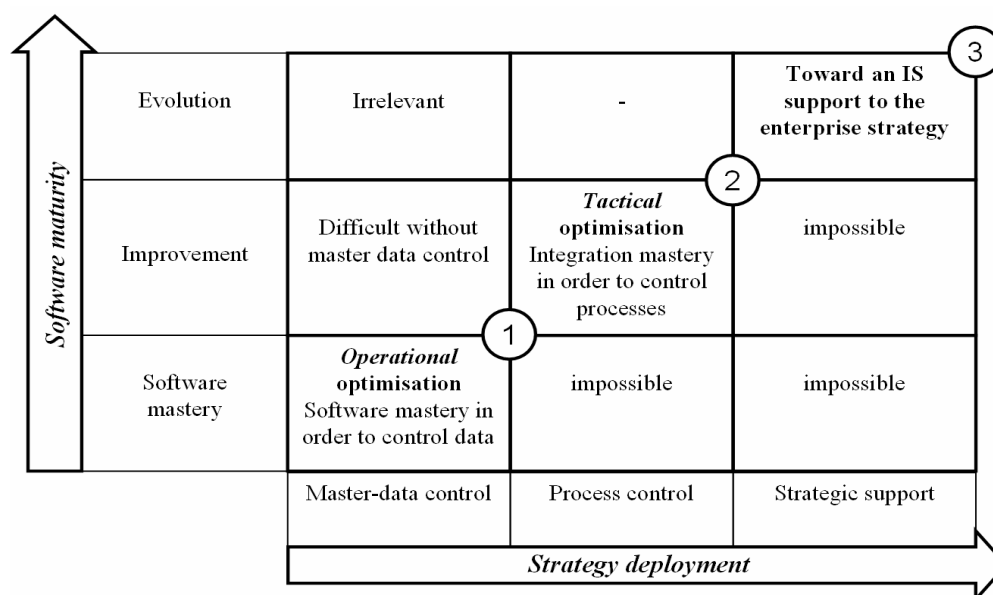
Software maturity

| | | | |
|---|---|---|---|
| Evolution | Irrelevant | - | **Toward an IS support to the enterprise strategy** |
| Improvement | Difficult without master data control | ***Tactical* optimisation** Integration mastery in order to control processes | impossible |
| Software mastery | ***Operational* optimisation** Software mastery in order to control data | impossible | impossible |
| | Master-data control | Process control | Strategic support |

1

2

3

*Strategy deployment*